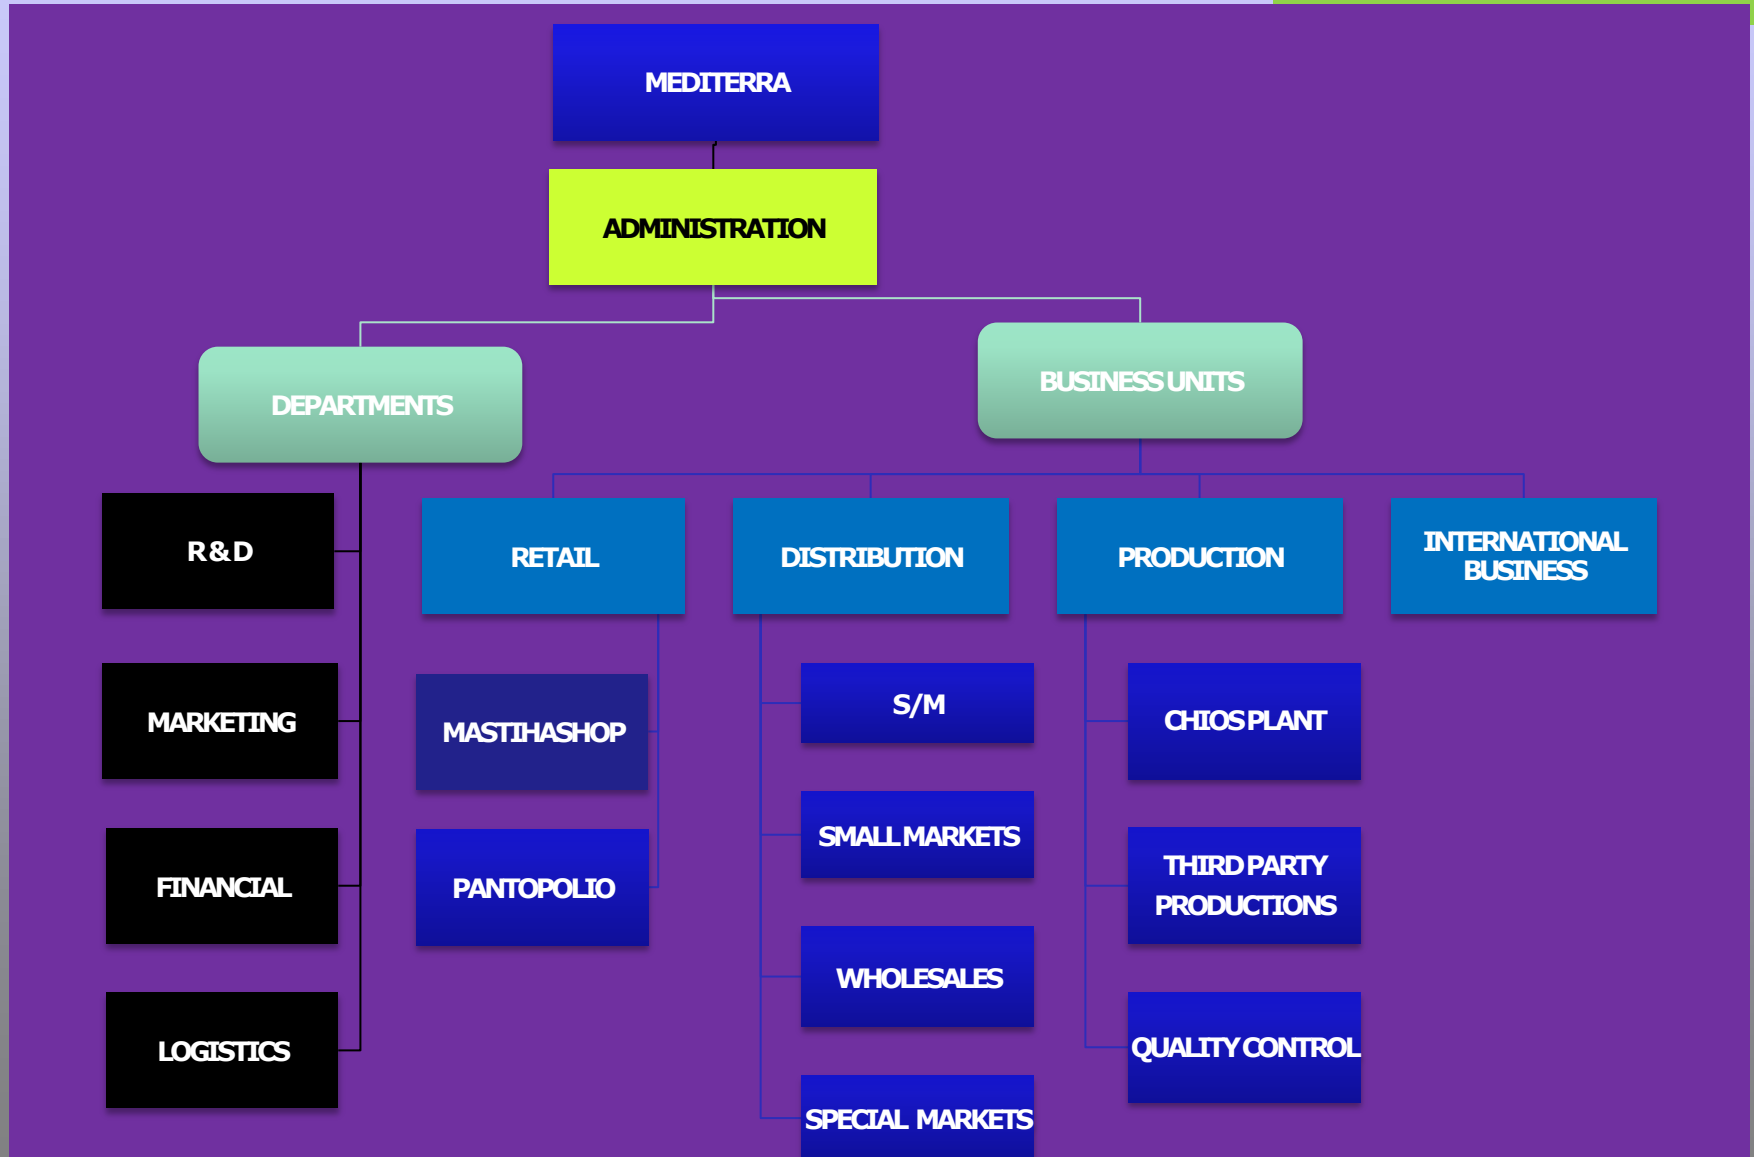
MEDITERRA

ADMINISTRATION

DEPARTMENTS

BUSINESS UNITS

R&D

MARKETING

FINANCIAL

LOGISTICS

RETAIL

MASTIHASHOP

PANTOPOLIO

DISTRIBUTION

S/M

SMALL MARKETS

WHOLESALES

SPECIAL MARKETS

PRODUCTION

CHIOS PLANT

THIRD PARTY PRODUCTIONS

QUALITY CONTROL

INTERNATIONAL BUSINESS